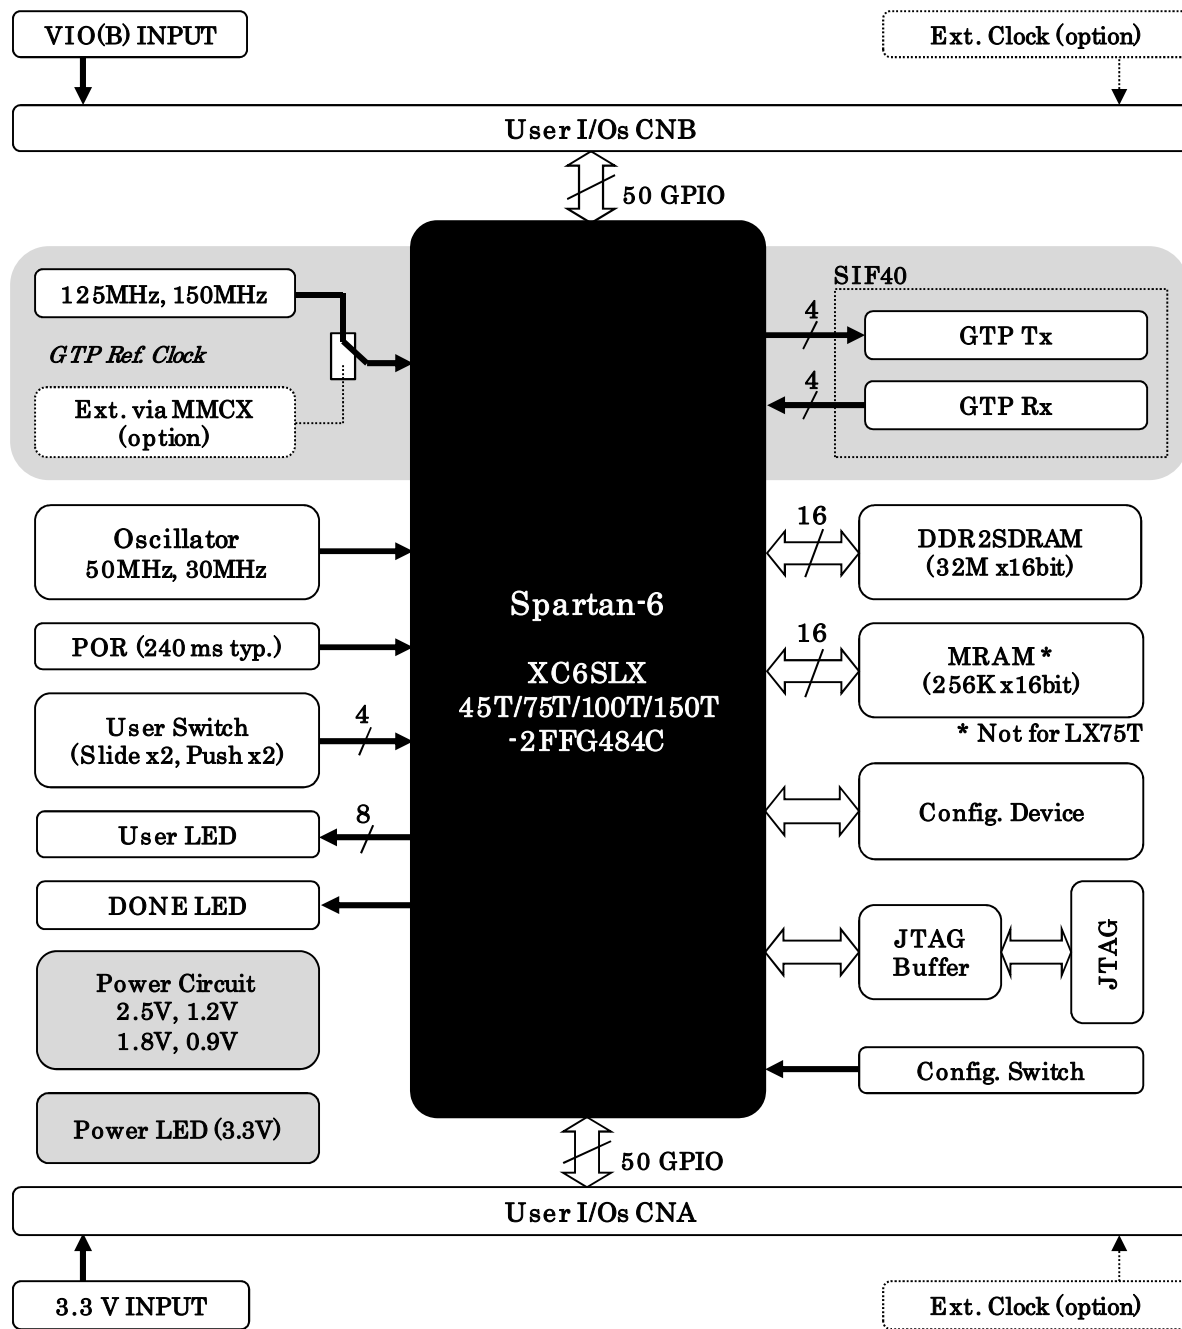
VIO(B) INPUT

Ext. Clock (option)

User I/Os CNB

50 GPIO

125MHz, 150MHz

GTP Ref. Clock

Ext. via MMCX (option)

SIF40

4

GTP Tx

4

GTP Rx

Oscillator 50MHz, 30MHz

16

DDR2SDRAM (32M x16bit)

Spartan-6

XC6SLX
45T/75T/100T/150T
-2FFG484C

POR (240 ms typ.)

16

MRAM * (256K x16bit)

* Not for LX75T

User Switch (Slide x2, Push x2)

4

8

User LED

Config. Device

DONE LED

JTAG Buffer

JTAG

Power Circuit
2.5V, 1.2V
1.8V, 0.9V

Config. Switch

Power LED (3.3V)

50 GPIO

User I/Os CNA

3.3 V INPUT

Ext. Clock (option)